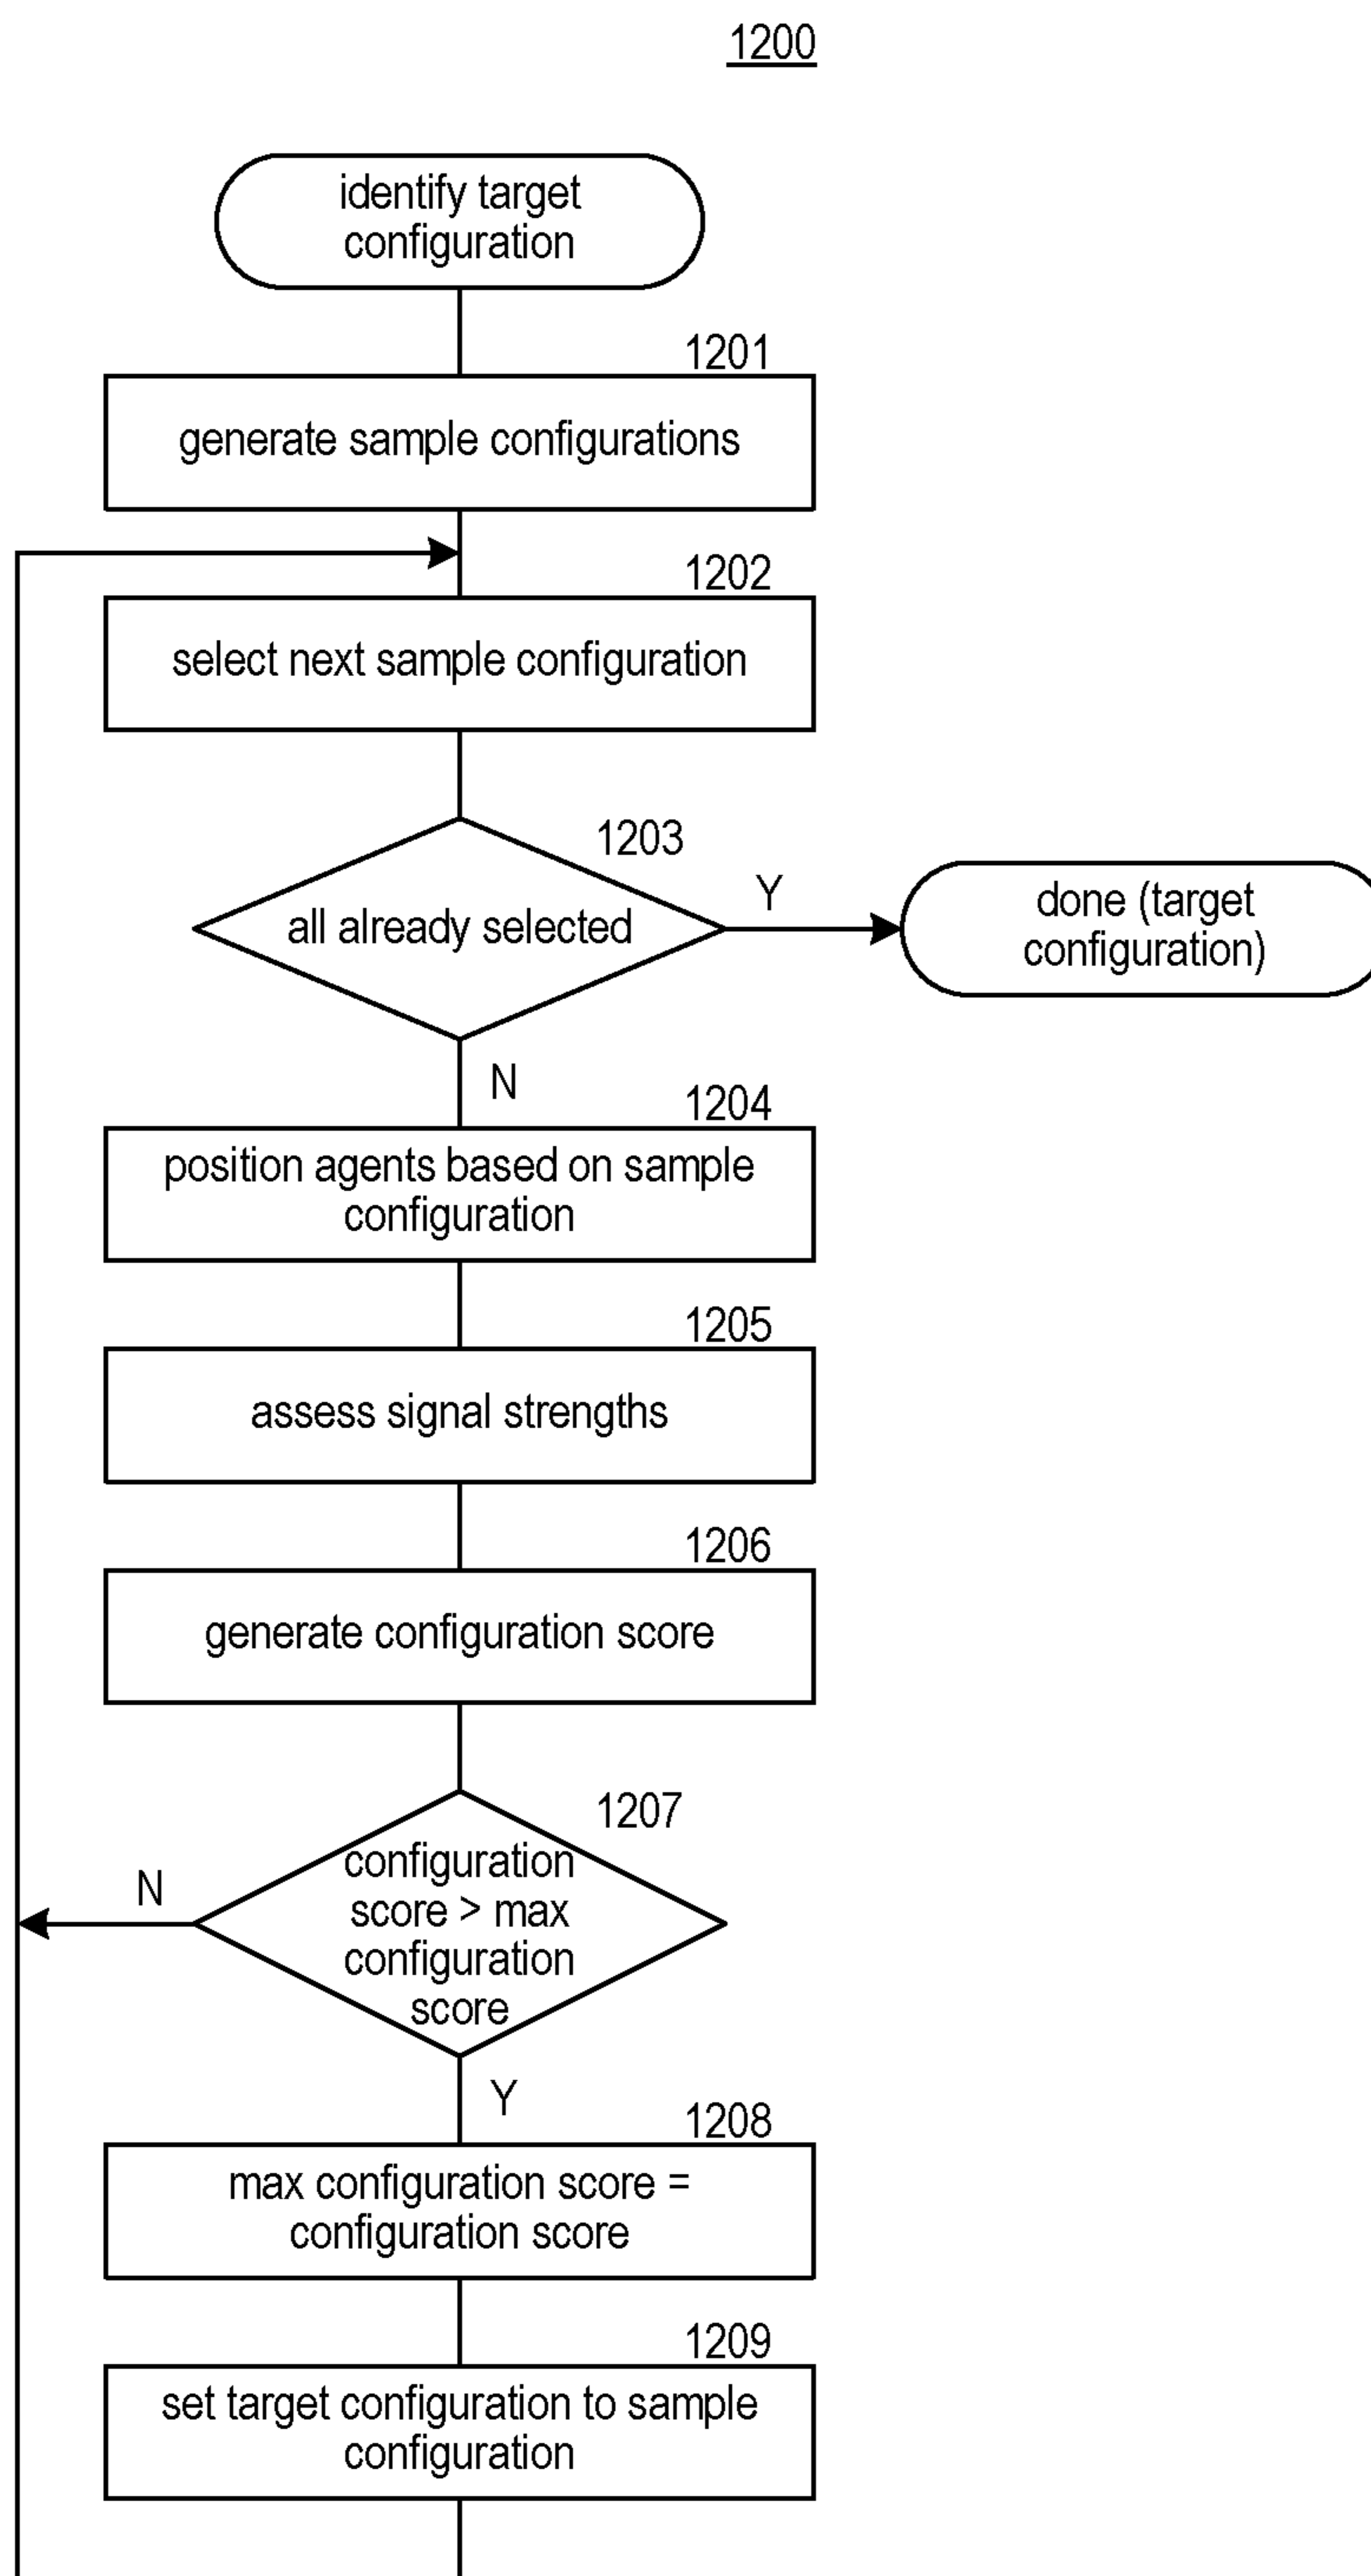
1200

identify target configuration

1201

generate sample configurations

1202

select next sample configuration

1203

all already selected

Y

done (target configuration)

N

1204

position agents based on sample configuration

1205

assess signal strengths

1206

generate configuration score

1207

N

configuration score > max configuration score

Y

1208

max configuration score = configuration score

1209

set target configuration to sample configuration